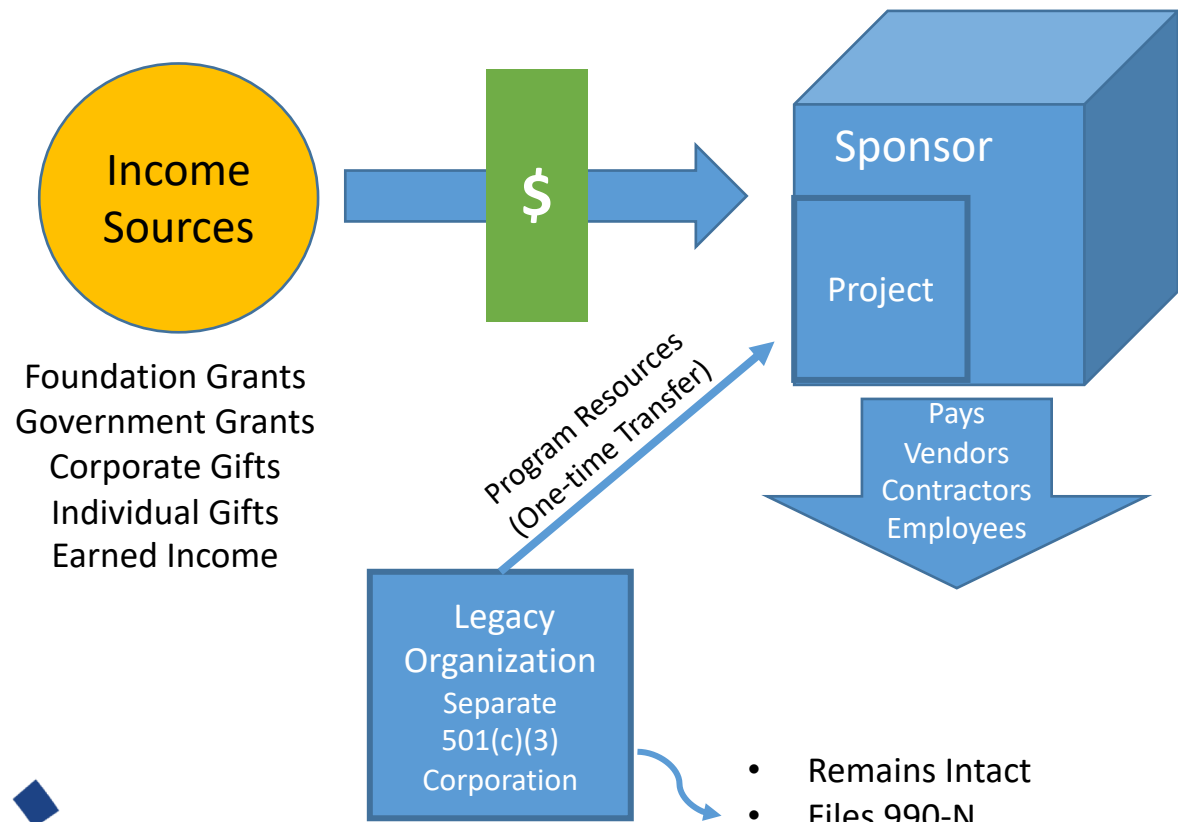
Income Sources

Foundation Grants
Government Grants
Corporate Gifts
Individual Gifts
Earned Income

$

Sponsor

Project

Pays
Vendors
Contractors
Employees

Program Resources
(One-time Transfer)

Legacy Organization
Separate
501(c)(3)
Corporation

• Remains Intact
• Files 990-N